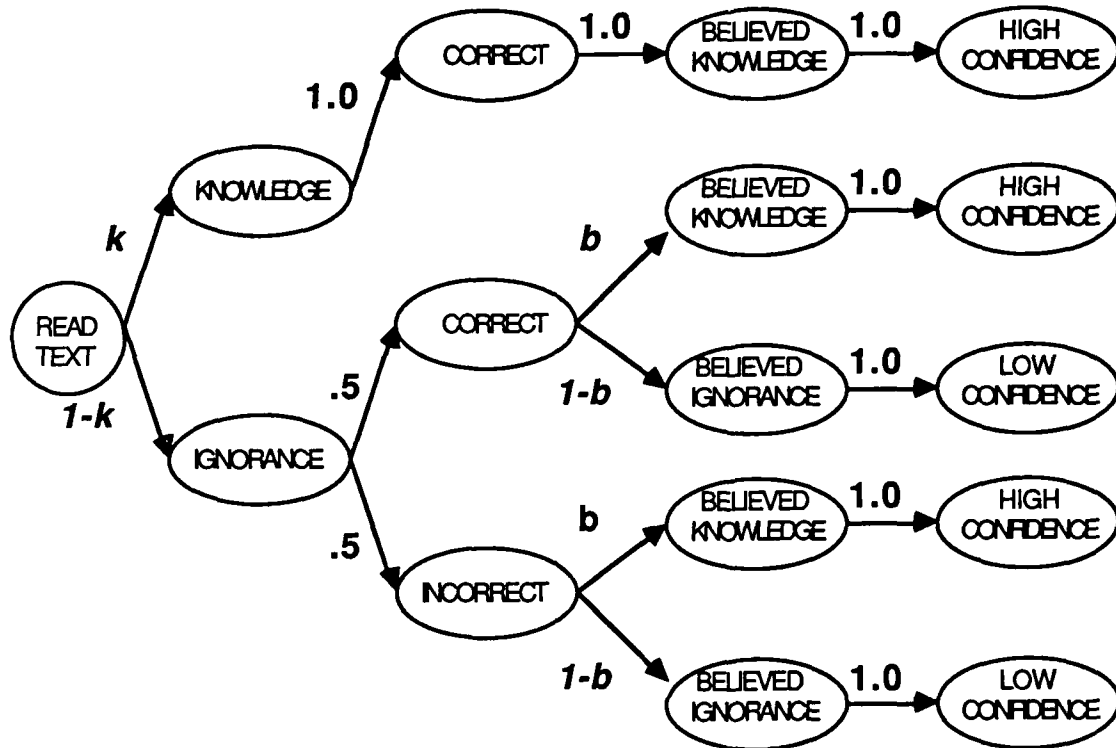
READ TEXT

k

KNOWLEDGE

1.0

CORRECT

1.0

BELIEVED KNOWLEDGE

1.0

HIGH CONFIDENCE

1-k

IGNORANCE

.5

CORRECT

b

BELIEVED KNOWLEDGE

1.0

HIGH CONFIDENCE

1-b

BELIEVED IGNORANCE

1.0

LOW CONFIDENCE

.5

INCORRECT

b

BELIEVED KNOWLEDGE

1.0

HIGH CONFIDENCE

1-b

BELIEVED IGNORANCE

1.0

LOW CONFIDENCE